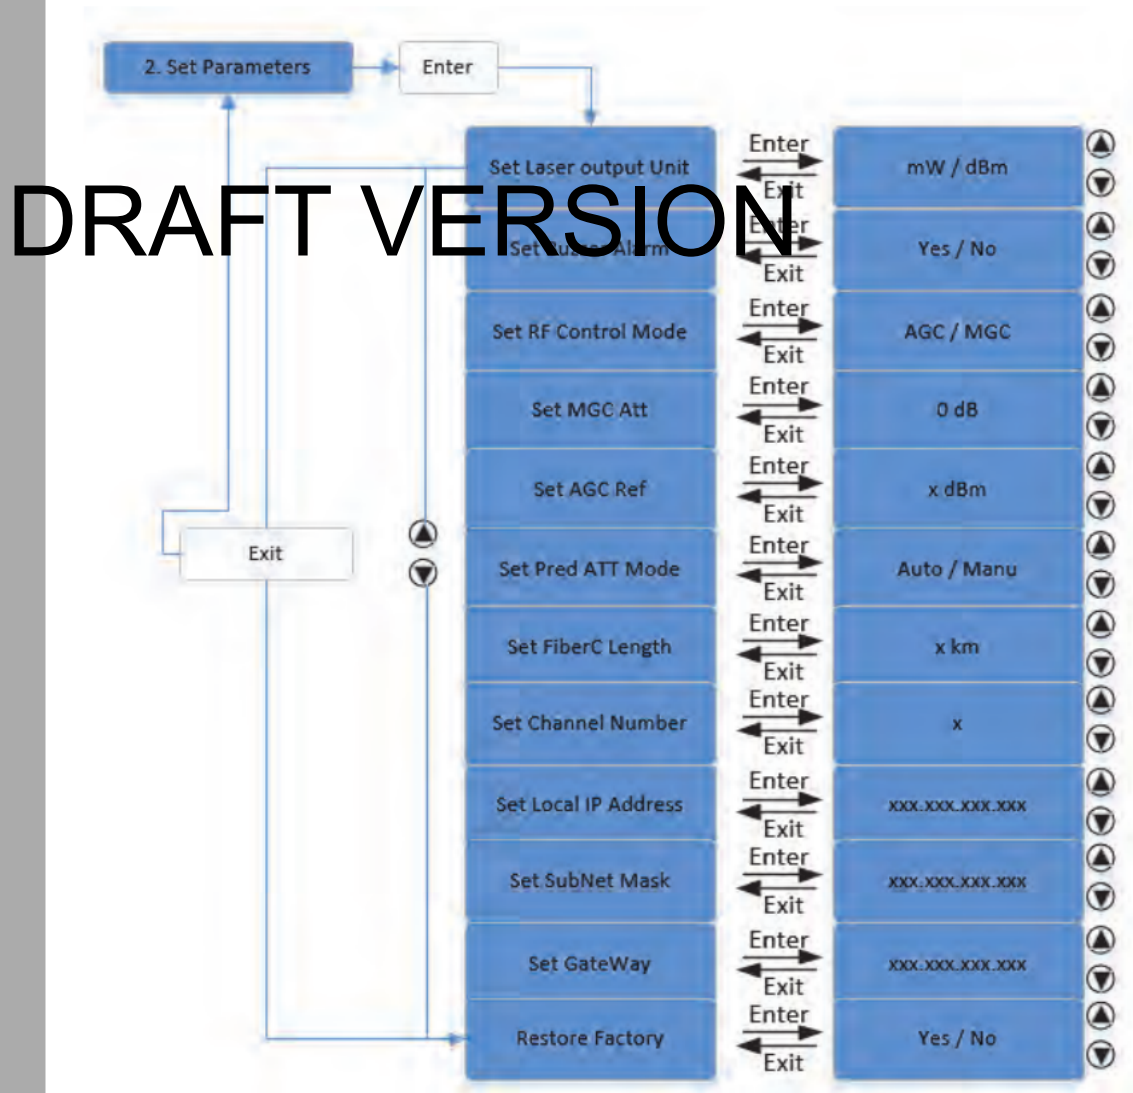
2. Set Parameters

Enter

DRAFT VERSION

Set Laser output Unit | Enter | Exit | mW / dBm

Set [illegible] Alarm | Enter | Exit | Yes / No

Set RF Control Mode | Enter | Exit | AGC / MGC

Set MGC Att | Enter | Exit | 0 dB

Set AGC Ref | Enter | Exit | x dBm

Exit

Set Pred ATT Mode | Enter | Exit | Auto / Manu

Set FiberC Length | Enter | Exit | x km

Set Channel Number | Enter | Exit | x

Set Local IP Address | Enter | Exit | xxx.xxx.xxx.xxx

Set SubNet Mask | Enter | Exit | xxx.xxx.xxx.xxx

Set GateWay | Enter | Exit | xxx.xxx.xxx.xxx

Restore Factory | Enter | Exit | Yes / No